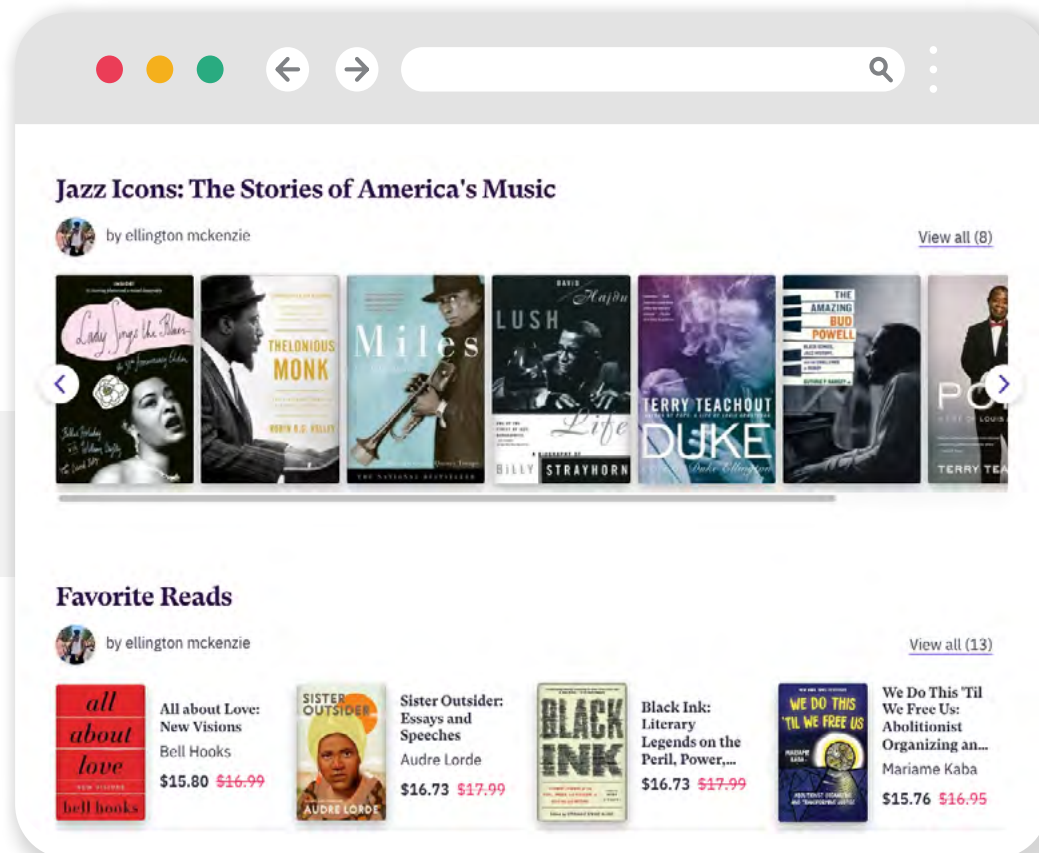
Jazz Icons: The Stories of America's Music

by ellington mckenzie

View all (8)

Lady Sings the Blues

THELONIOUS MONK

ROBIN D.G. KELLEY

Miles

DAVID Hajdu

LUSH Life

A BIOGRAPHY OF BILLY STRAYHORN

TERRY TEACHOUT

DUKE

THE AMAZING BUD POWELL

POPS

TERRY TEACHOUT

Favorite Reads

by ellington mckenzie

View all (13)

all about love

bell hooks

All about Love: New Visions

Bell Hooks

$15.80 $16.99

SISTER OUTSIDER

AUDRE LORDE

Sister Outsider: Essays and Speeches

Audre Lorde

$16.73 $17.99

BLACK INK

Black Ink: Literary Legends on the Peril, Power,...

$16.73 $17.99

WE DO THIS 'TIL WE FREE US

MARIAME KABA

We Do This 'Til We Free Us: Abolitionist Organizing an...

Mariame Kaba

$15.76 $16.95